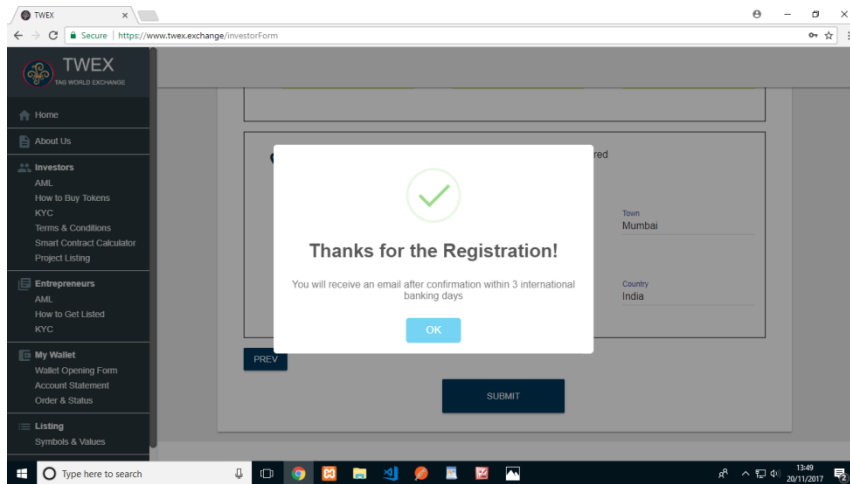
TWEX

Secure | https://www.twex.exchange/investorForm

TWEX
TAG WORLD EXCHANGE

Home

About Us

Investors
AML
How to Buy Tokens
KYC
Terms & Conditions
Smart Contract Calculator
Project Listing

Entrepreneurs
AML
How to Get Listed
KYC

My Wallet
Wallet Opening Form
Account Statement
Order & Status

Listing
Symbols & Values

red

Town
Mumbai

Country
India

Thanks for the Registration!

You will receive an email after confirmation within 3 international banking days

OK

PREV

SUBMIT

Type here to search

13:49
20/11/2017